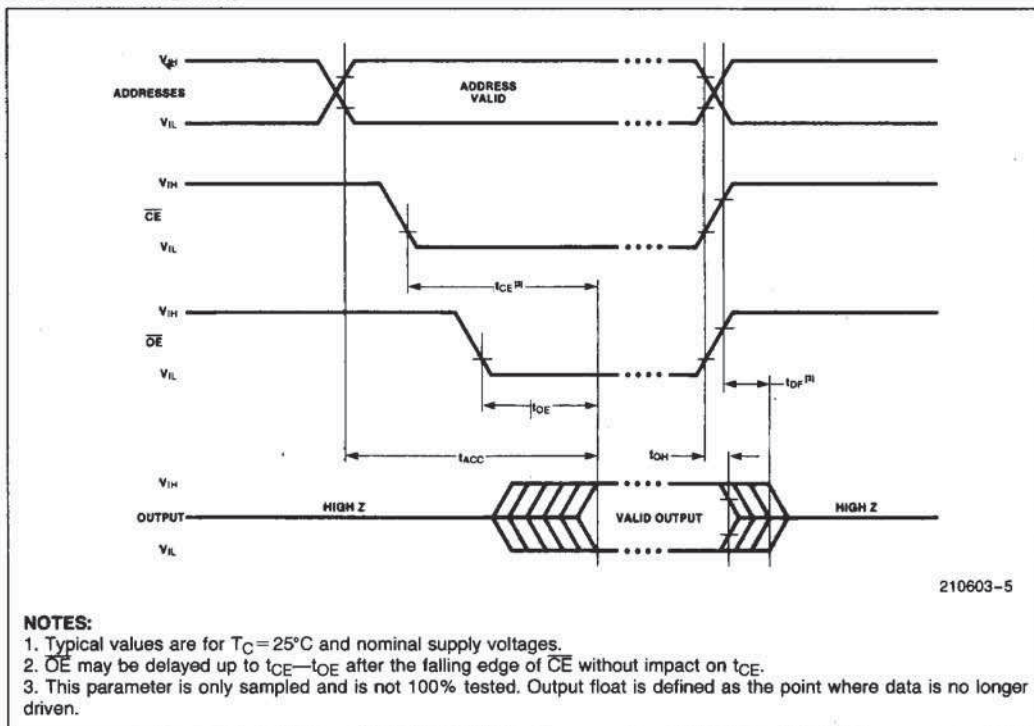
$V_{IH}$
ADDRESSES
$V_{IL}$
ADDRESS VALID

$V_{IH}$
$\overline{CE}$
$V_{IL}$

$t_{CE}^{(2)}$

$V_{IH}$
$\overline{OE}$
$V_{IL}$

$t_{DF}^{(3)}$

$t_{OE}$

$t_{ACC}$

$t_{OH}$

$V_{IH}$
OUTPUT
$V_{IL}$
HIGH Z
VALID OUTPUT
HIGH Z

210603-5

NOTES:
1. Typical values are for $T_C = 25°C$ and nominal supply voltages.
2. $\overline{OE}$ may be delayed up to $t_{CE}$—$t_{OE}$ after the falling edge of $\overline{CE}$ without impact on $t_{CE}$.
3. This parameter is only sampled and is not 100% tested. Output float is defined as the point where data is no longer driven.